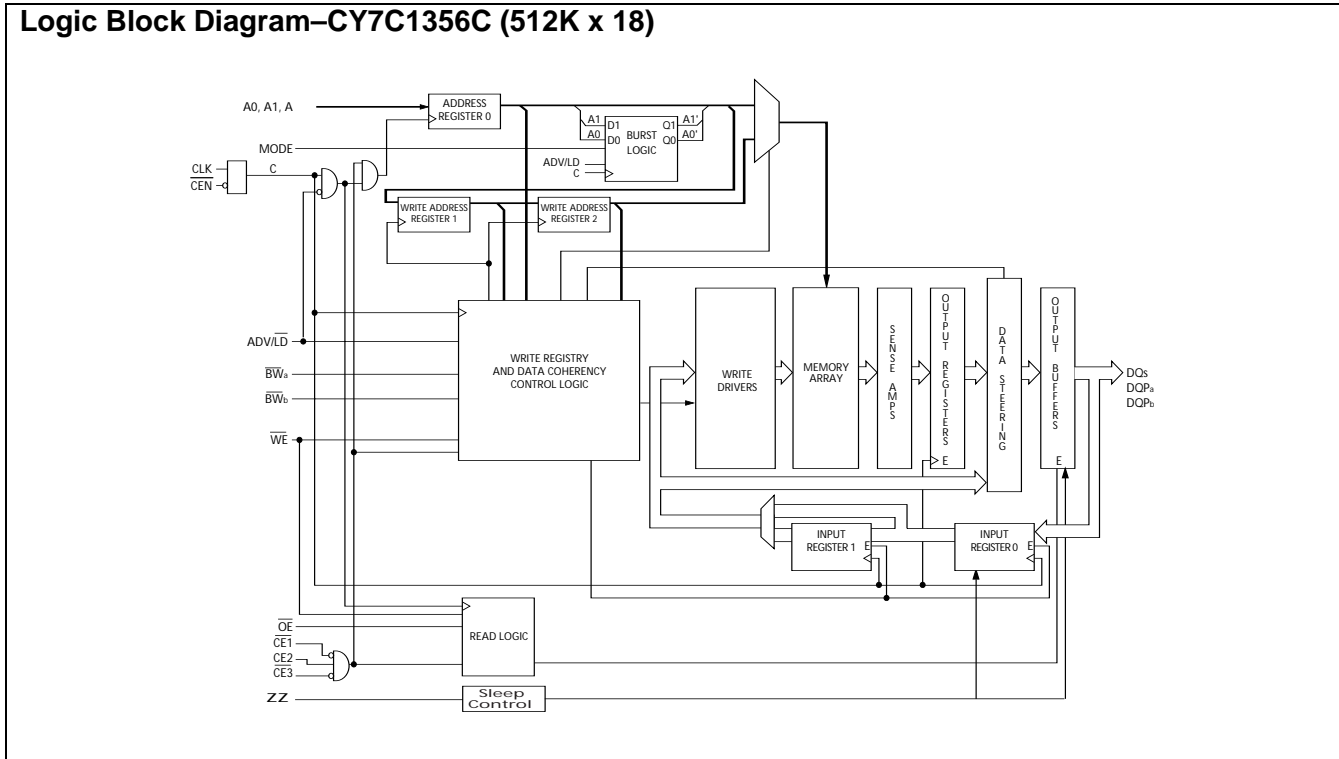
Logic Block Diagram–CY7C1356C (512K x 18)

A0, A1, A

ADDRESS REGISTER 0

A1
A0
D1
D0
BURST LOGIC
Q1
Q0
A1'
A0'

MODE

ADV/LD
C

CLK
$\overline{CEN}$
C

WRITE ADDRESS REGISTER 1

WRITE ADDRESS REGISTER 2

ADV/$\overline{LD}$

$\overline{BW}_a$

$\overline{BW}_b$

$\overline{WE}$

WRITE REGISTRY AND DATA COHERENCY CONTROL LOGIC

WRITE DRIVERS

MEMORY ARRAY

SENSE AMPS

OUTPUT REGISTERS

E

DATA STEERING

OUTPUT BUFFERS

E

DQs
DQP$_a$
DQP$_b$

INPUT REGISTER 1
E

INPUT REGISTER 0
E

$\overline{OE}$
$\overline{CE1}$
CE2
$\overline{CE3}$

READ LOGIC

ZZ

Sleep Control